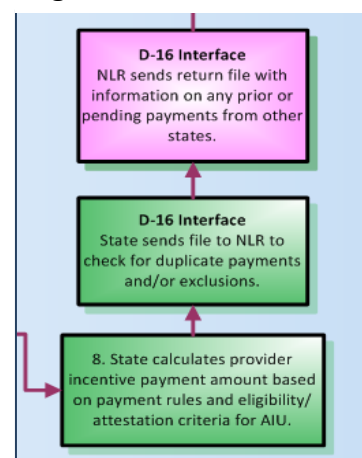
D-16 Interface
NLR sends return file with information on any prior or pending payments from other states.

D-16 Interface
State sends file to NLR to check for duplicate payments and/or exclusions.

8. State calculates provider incentive payment amount based on payment rules and eligibility/ attestation criteria for AIU.